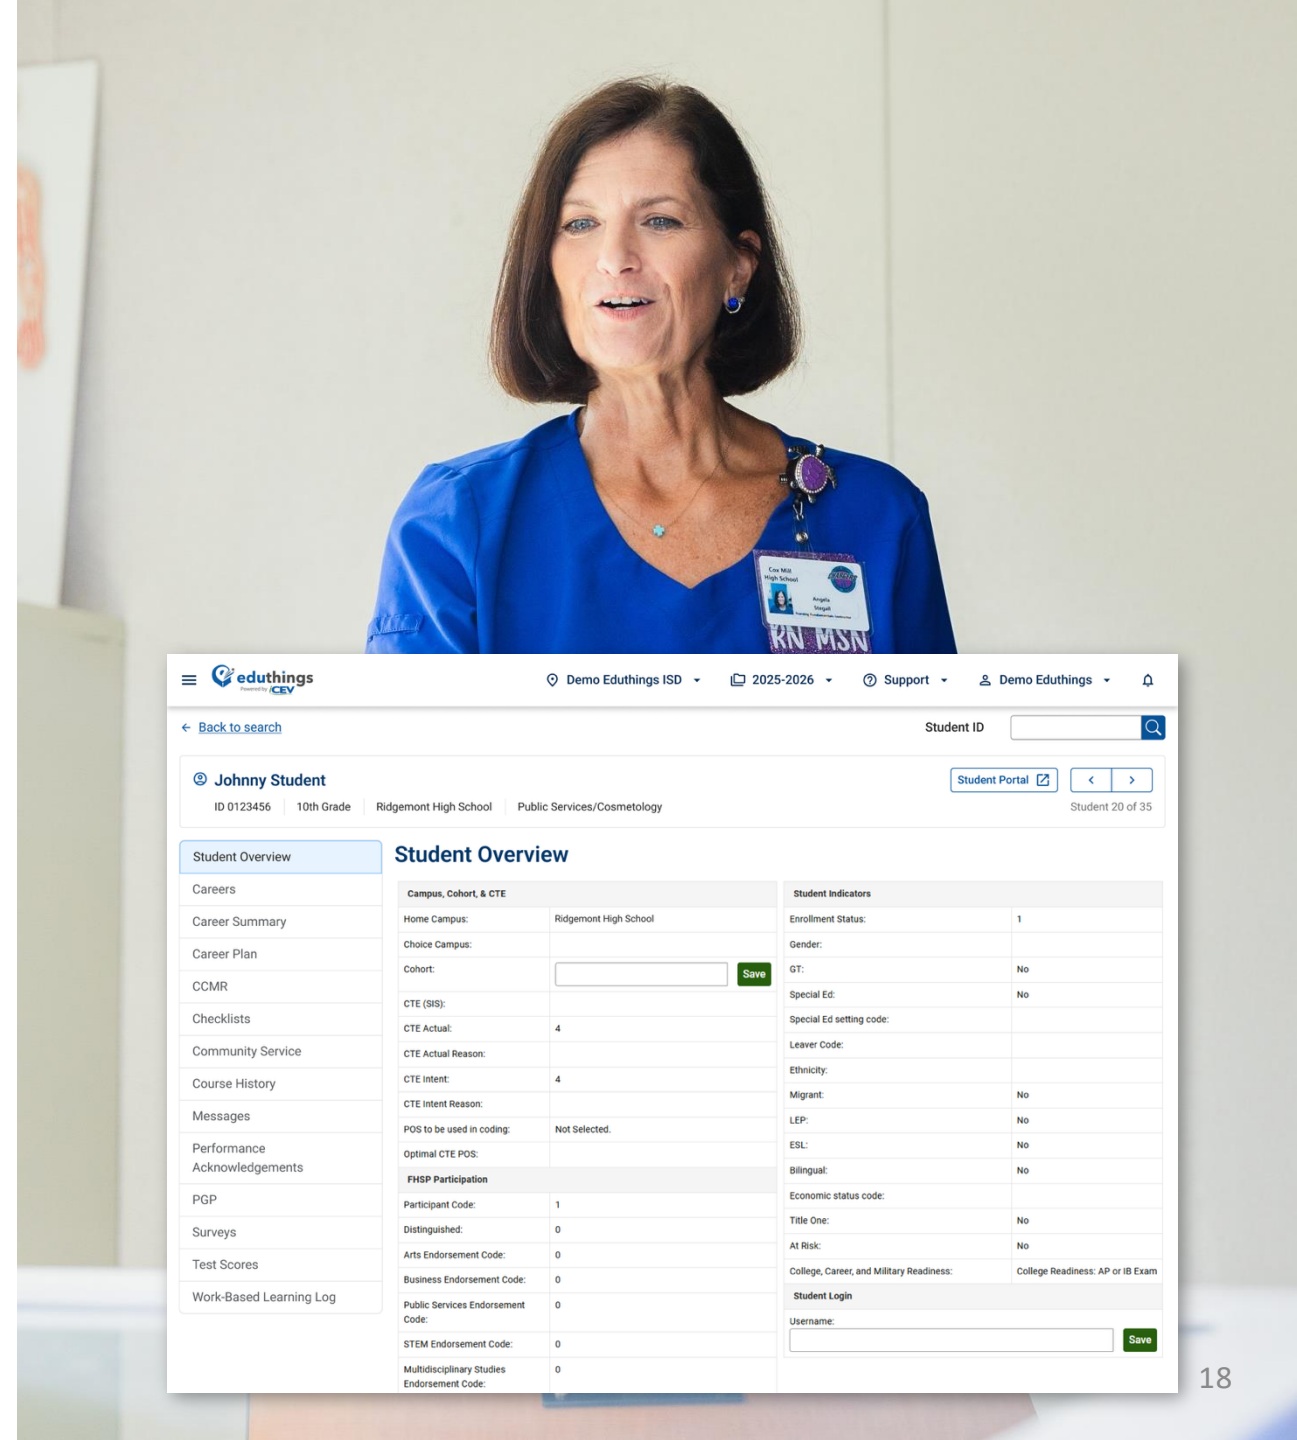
Cox Mill High School
Angela Stegall

RN MSN

eduthings
Powered by iCEV

Demo Eduthings ISD 2025-2026 Support Demo Eduthings

← Back to search

Student ID

Johnny Student
ID 0123456 10th Grade Ridgemont High School Public Services/Cosmetology

Student Portal < >
Student 20 of 35

Student Overview
Careers
Career Summary
Career Plan
CCMR
Checklists
Community Service
Course History
Messages
Performance Acknowledgements
PGP
Surveys
Test Scores
Work-Based Learning Log

Student Overview

| Campus, Cohort, & CTE | |
|---|---|
| Home Campus: | Ridgemont High School |
| Choice Campus: | |
| Cohort: | Save |
| CTE (SIS): | |
| CTE Actual: | 4 |
| CTE Actual Reason: | |
| CTE Intent: | 4 |
| CTE Intent Reason: | |
| POS to be used in coding: | Not Selected. |
| Optimal CTE POS: | |
| FHSP Participation | |
| Participant Code: | 1 |
| Distinguished: | 0 |
| Arts Endorsement Code: | 0 |
| Business Endorsement Code: | 0 |
| Public Services Endorsement Code: | 0 |
| STEM Endorsement Code: | 0 |
| Multidisciplinary Studies Endorsement Code: | 0 |

| Student Indicators | |
|---|---|
| Enrollment Status: | 1 |
| Gender: | |
| GT: | No |
| Special Ed: | No |
| Special Ed setting code: | |
| Leaver Code: | |
| Ethnicity: | |
| Migrant: | No |
| LEP: | No |
| ESL: | No |
| Bilingual: | No |
| Economic status code: | |
| Title One: | No |
| At Risk: | No |
| College, Career, and Military Readiness: | College Readiness: AP or IB Exam |
| Student Login | |
| Username: | Save |

18